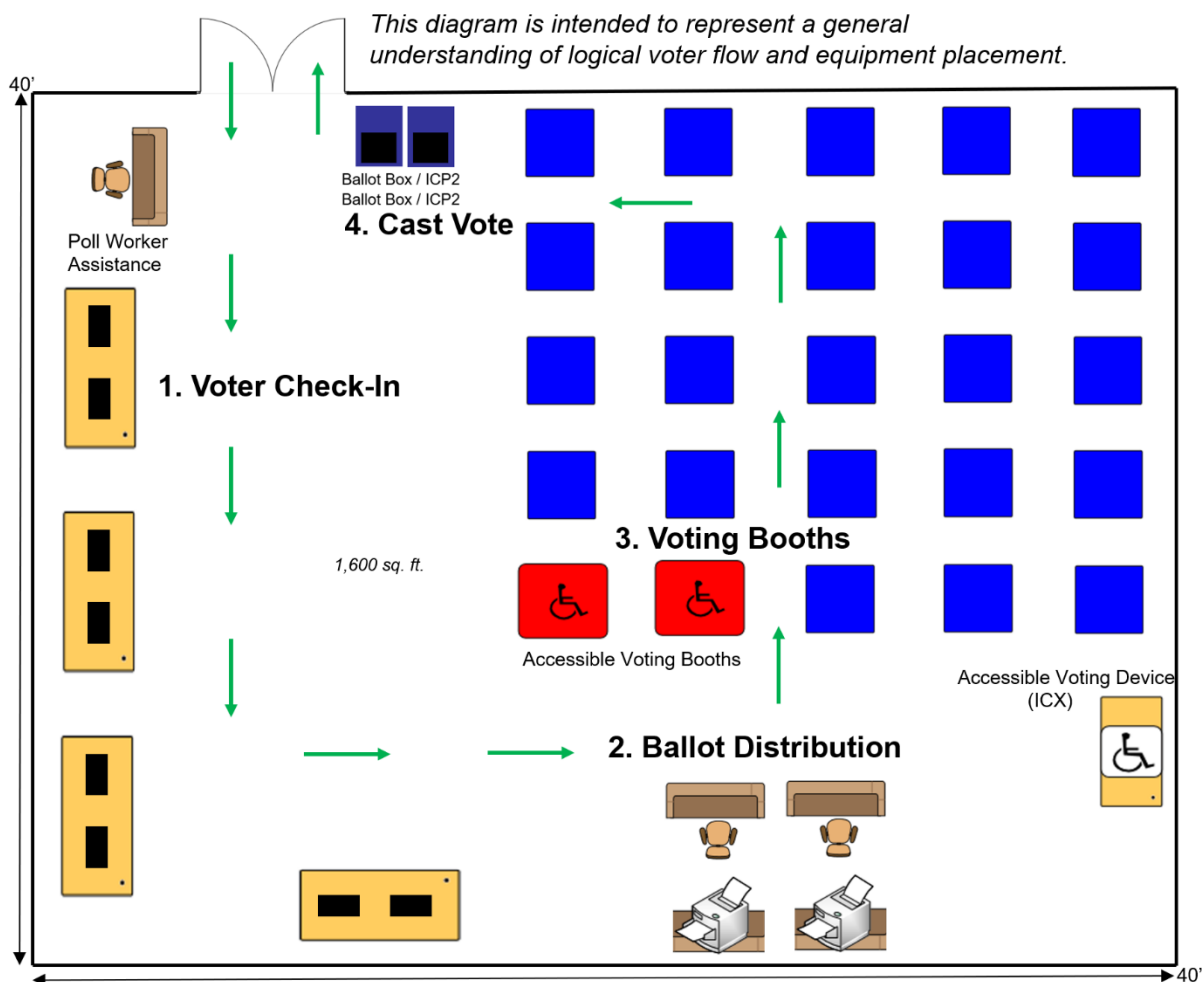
This diagram is intended to represent a general understanding of logical voter flow and equipment placement.

40'

Poll Worker Assistance

Ballot Box / ICP2
Ballot Box / ICP2

4. Cast Vote

1. Voter Check-In

3. Voting Booths

1,600 sq. ft.

Accessible Voting Booths

Accessible Voting Device (ICX)

2. Ballot Distribution

40'